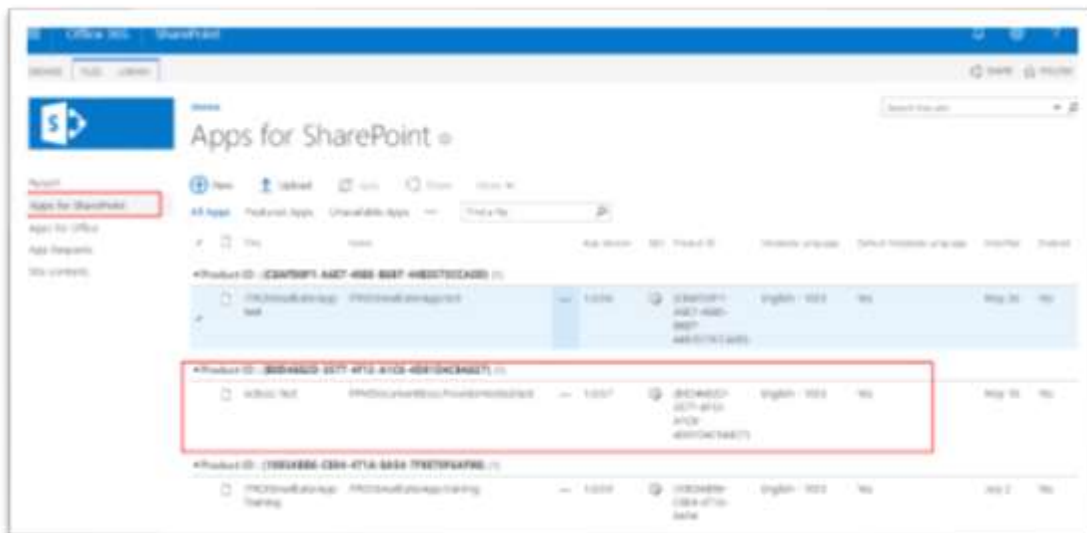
Office 365 SharePoint

BROWSE FILES LIBRARY

SHARE FOLLOW

Home

Apps for SharePoint

Search this site

Recent

Apps for SharePoint

Apps for Office

App Requests

Site contents

New Upload Edit Share More

All Apps Featured Apps Unavailable Apps ... Find a file

Title Name App Version Product ID Metadata Language Default Metadata Language Enabled

Product ID : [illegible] (1)

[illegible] test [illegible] 1.0.0.0 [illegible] English - 1033 Yes May 26 No

Product ID : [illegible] (1)

ActBasic Test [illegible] 1.0.0.7 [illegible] English - 1033 Yes May 16 No

Product ID : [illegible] (1)

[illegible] Training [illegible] 1.0.0.0 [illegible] English - 1033 Yes July 2 No